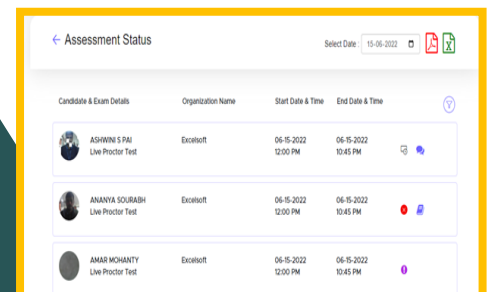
← Assessment Status

Select Date : 15-06-2022

| Candidate & Exam Details | Organization Name | Start Date & Time | End Date & Time |
|---|---|---|---|
| ASHWINI S PAI Live Proctor Test | Excelsoft | 06-15-2022 12:00 PM | 06-15-2022 10:45 PM |
| ANANYA SOURABH Live Proctor Test | Excelsoft | 06-15-2022 12:00 PM | 06-15-2022 10:45 PM |
| AMAR MOHANTY Live Proctor Test | Excelsoft | 06-15-2022 12:00 PM | 06-15-2022 10:45 PM |